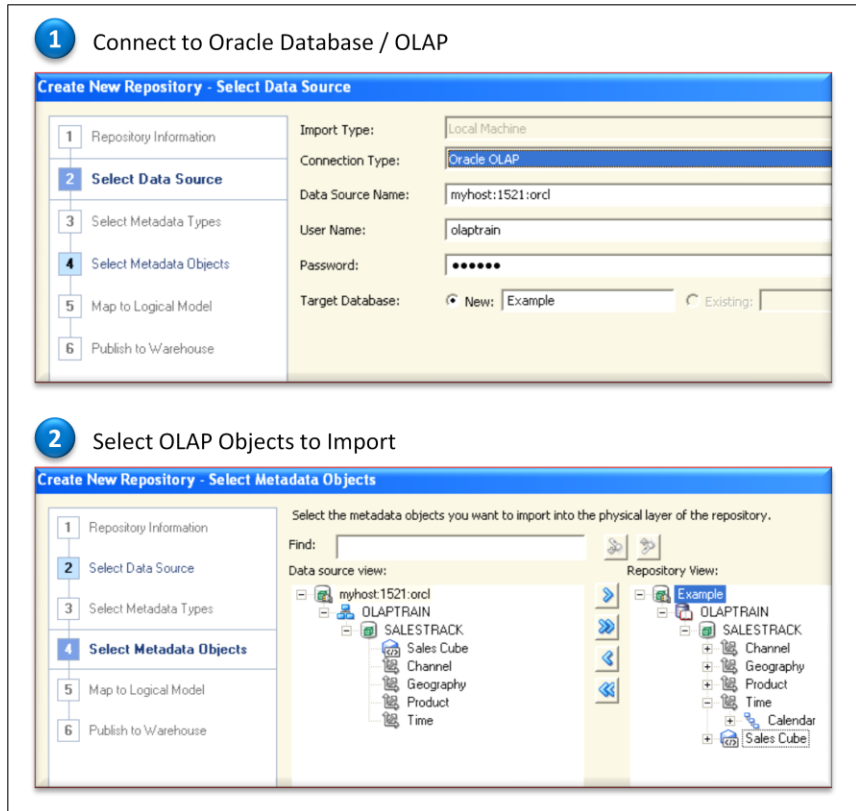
1 Connect to Oracle Database / OLAP

Create New Repository - Select Data Source

1 Repository Information
2 Select Data Source
3 Select Metadata Types
4 Select Metadata Objects
5 Map to Logical Model
6 Publish to Warehouse

Import Type: Local Machine
Connection Type: Oracle OLAP
Data Source Name: myhost:1521:orcl
User Name: olaptrain
Password: ••••••
Target Database: New: Example Existing:

2 Select OLAP Objects to Import

Create New Repository - Select Metadata Objects

1 Repository Information
2 Select Data Source
3 Select Metadata Types
4 Select Metadata Objects
5 Map to Logical Model
6 Publish to Warehouse

Select the metadata objects you want to import into the physical layer of the repository.

Find:

Data source view:
myhost:1521:orcl
OLAPTRAIN
SALESTRACK
Sales Cube
Channel
Geography
Product
Time

Repository View:
Example
OLAPTRAIN
SALESTRACK
Channel
Geography
Product
Time
Calendar
Sales Cube